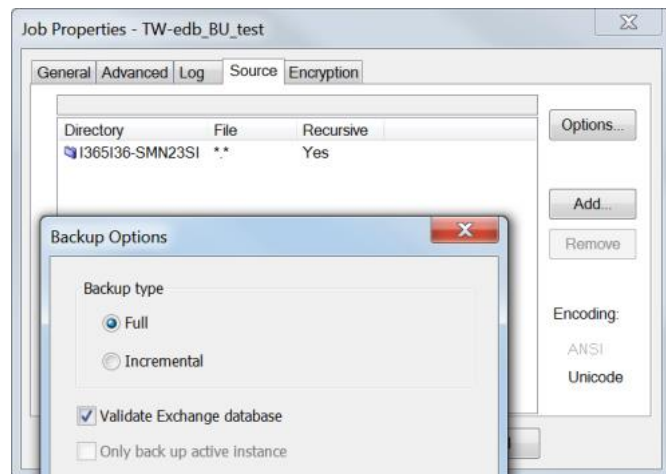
Job Properties - TW-edb_BU_test

General Advanced Log Source Encryption

| Directory | File | Recursive |
|---|---|---|
| I365I36-SMN23SI | *.* | Yes |

Options...

Add...

Remove

Encoding:

ANSI

Unicode

Backup Options

Backup type

Full

Incremental

Validate Exchange database

Only back up active instance